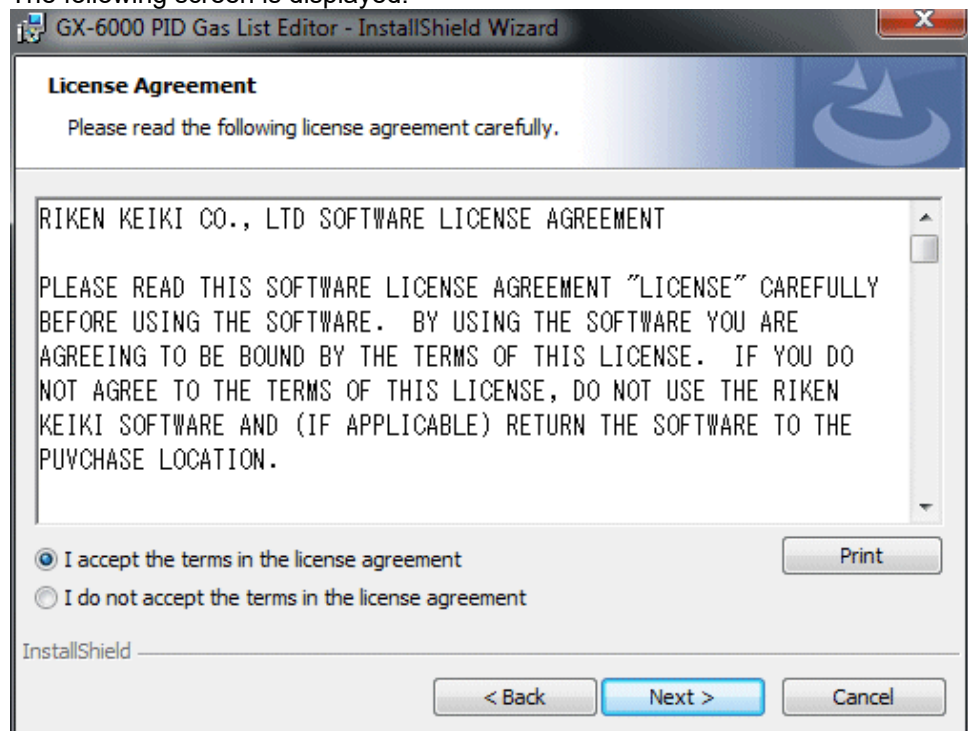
The following screen is displayed.

GX-6000 PID Gas List Editor - InstallShield Wizard

x

License Agreement

Please read the following license agreement carefully.

RIKEN KEIKI CO., LTD SOFTWARE LICENSE AGREEMENT

PLEASE READ THIS SOFTWARE LICENSE AGREEMENT "LICENSE" CAREFULLY BEFORE USING THE SOFTWARE. BY USING THE SOFTWARE YOU ARE AGREEING TO BE BOUND BY THE TERMS OF THIS LICENSE. IF YOU DO NOT AGREE TO THE TERMS OF THIS LICENSE, DO NOT USE THE RIKEN KEIKI SOFTWARE AND (IF APPLICABLE) RETURN THE SOFTWARE TO THE PUVCHASE LOCATION.

I accept the terms in the license agreement

Print

I do not accept the terms in the license agreement

InstallShield

< Back

Next >

Cancel